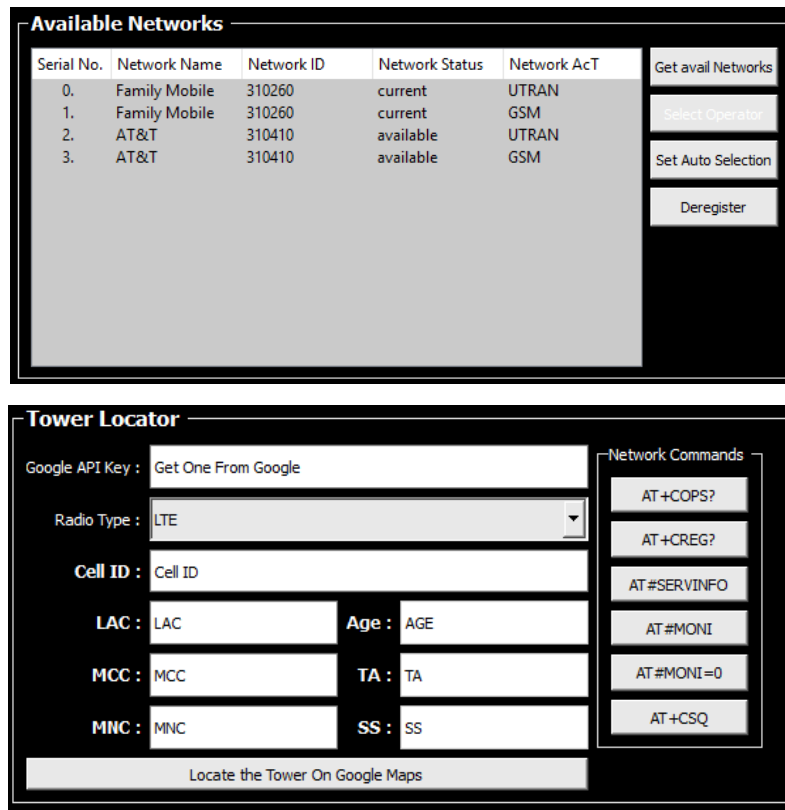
Available Networks

| Serial No. | Network Name | Network ID | Network Status | Network AcT |
|---|---|---|---|---|
| 0. | Family Mobile | 310260 | current | UTRAN |
| 1. | Family Mobile | 310260 | current | GSM |
| 2. | AT&T | 310410 | available | UTRAN |
| 3. | AT&T | 310410 | available | GSM |

Get avail Networks
Select Operator
Set Auto Selection
Deregister

Tower Locator

Google API Key : Get One From Google
Radio Type : LTE
Cell ID : Cell ID
LAC : LAC
Age : AGE
MCC : MCC
TA : TA
MNC : MNC
SS : SS
Locate the Tower On Google Maps

Network Commands
AT+COPS?
AT+CREG?
AT#SERVINFO
AT#MONI
AT#MONI=0
AT+CSQ